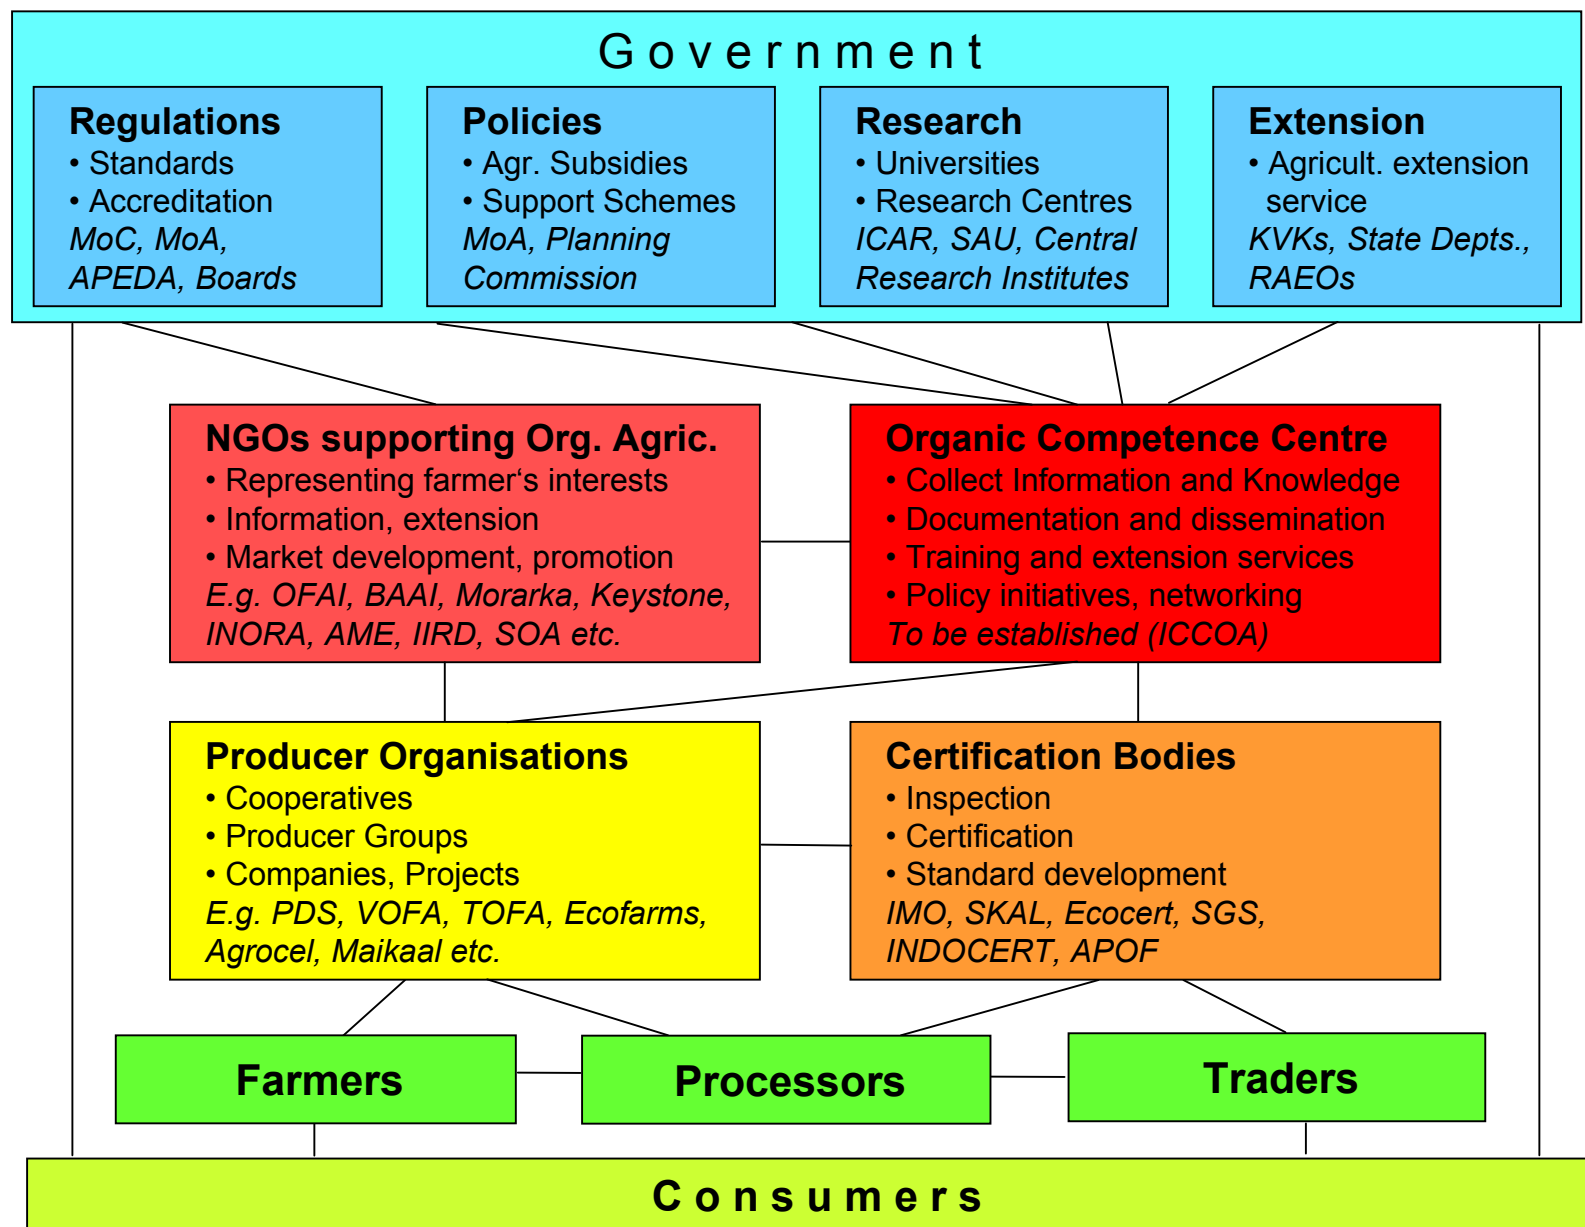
Government

Regulations
• Standards
• Accreditation
MoC, MoA, APEDA, Boards

Policies
• Agr. Subsidies
• Support Schemes
MoA, Planning Commission

Research
• Universities
• Research Centres
ICAR, SAU, Central Research Institutes

Extension
• Agricult. extension service
KVKs, State Depts., RAEOs

NGOs supporting Org. Agric.
• Representing farmer‘s interests
• Information, extension
• Market development, promotion
E.g. OFAI, BAAI, Morarka, Keystone, INORA, AME, IIRD, SOA etc.

Organic Competence Centre
• Collect Information and Knowledge
• Documentation and dissemination
• Training and extension services
• Policy initiatives, networking
To be established (ICCOA)

Producer Organisations
• Cooperatives
• Producer Groups
• Companies, Projects
E.g. PDS, VOFA, TOFA, Ecofarms, Agrocel, Maikaal etc.

Certification Bodies
• Inspection
• Certification
• Standard development
IMO, SKAL, Ecocert, SGS, INDOCERT, APOF

Farmers

Processors

Traders

Consumers